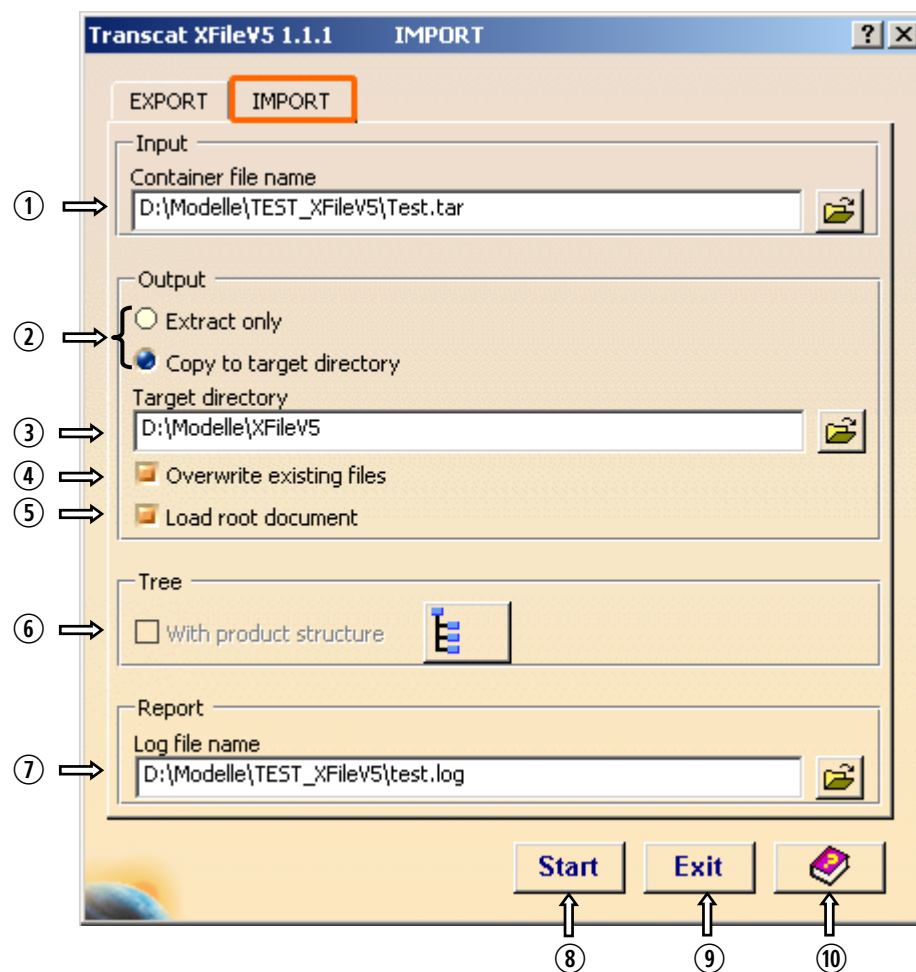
Transcat XFileV5 1.1.1 IMPORT

? X

EXPORT IMPORT

Input

Container file name

① D:\Modelle\TEST_XFileV5\Test.tar

Output

② Extract only

Copy to target directory

Target directory

③ D:\Modelle\XFileV5

④ Overwrite existing files

⑤ Load root document

Tree

⑥ With product structure

Report

Log file name

⑦ D:\Modelle\TEST_XFileV5\test.log

Start Exit

⑧ ⑨ ⑩